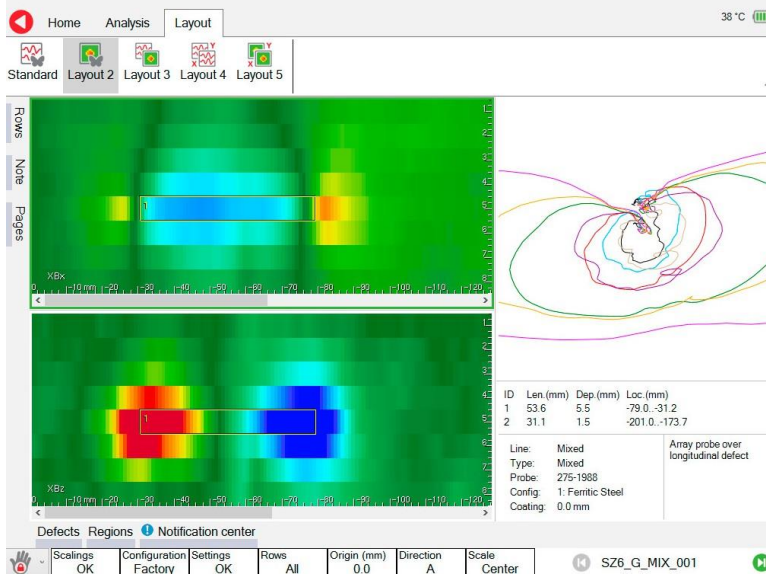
Home Analysis Layout

38 °C

Standard Layout 2 Layout 3 Layout 4 Layout 5

Rows

Note

Pages

1
2
3
4
5
6
7
8

1

XBx

0 -10 mm -20 -30 -40 -50 -60 -70 -80 -90 -100 -110 -120

1
2
3
4
5
6
7
8

1

XBz

0 -10 mm -20 -30 -40 -50 -60 -70 -80 -90 -100 -110 -120

| ID | Len.(mm) | Dep.(mm) | Loc.(mm) |
|---|---|---|---|
| 1 | 53.6 | 5.5 | -79.0..-31.2 |
| 2 | 31.1 | 1.5 | -201.0..-173.7 |

Line: Mixed
Type: Mixed
Probe: 275-1988
Config: 1: Ferritic Steel
Coating: 0.0 mm

Array probe over longitudinal defect

Defects Regions Notification center

Scalings OK
Configuration Factory
Settings OK
Rows All
Origin (mm) 0.0
Direction A
Scale Center

SZ6_G_MIX_001